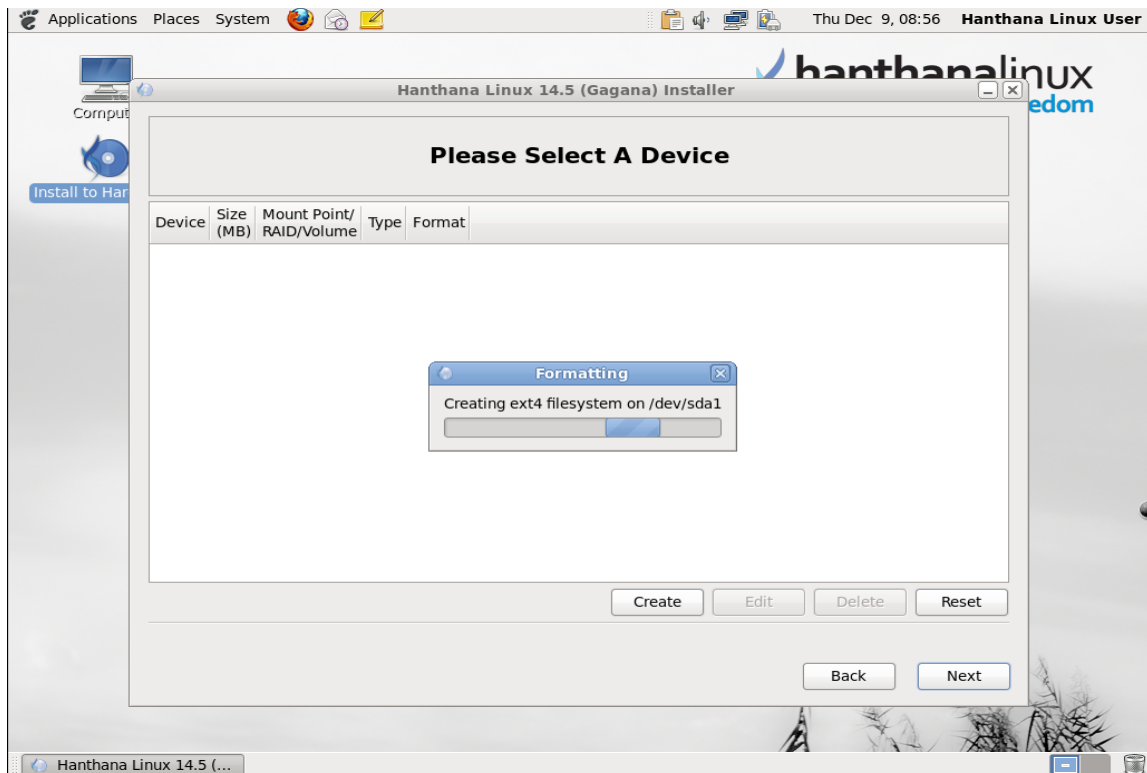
Applications Places System

Thu Dec 9, 08:56 Hanthana Linux User

Comput

Install to Har

hanthanalinux
edom

Hanthana Linux 14.5 (Gagana) Installer

Please Select A Device

| Device | Size (MB) | Mount Point/ RAID/Volume | Type | Format |
|---|---|---|---|---|

Formatting

Creating ext4 filesystem on /dev/sda1

Create Edit Delete Reset

Back Next

Hanthana Linux 14.5 (...